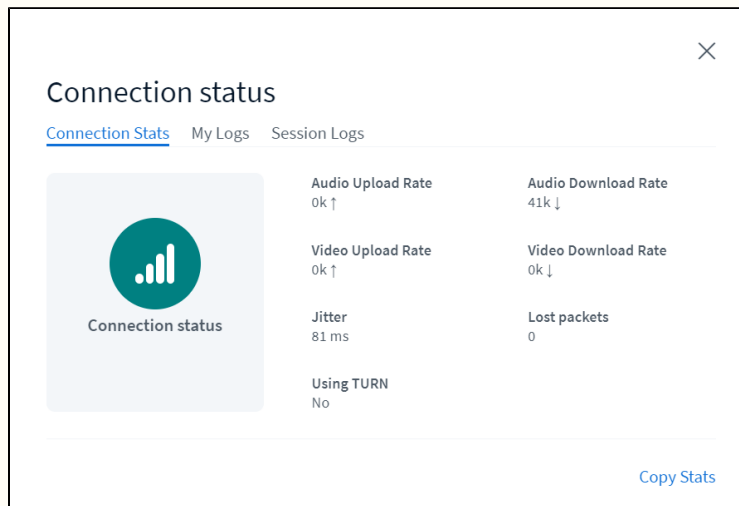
Connection status

Connection Stats My Logs Session Logs

Connection status

Audio Upload Rate
0k ↑

Audio Download Rate
41k ↓

Video Upload Rate
0k ↑

Video Download Rate
0k ↓

Jitter
81 ms

Lost packets
0

Using TURN
No

Copy Stats